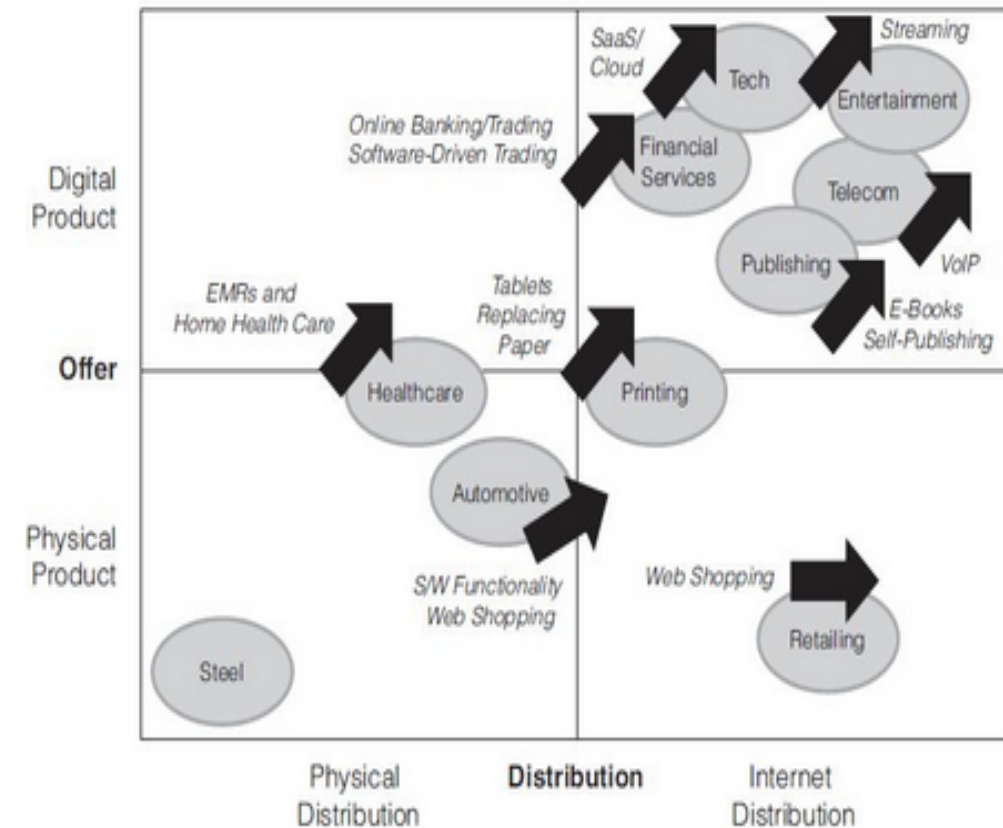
SaaS/
Cloud
Tech
Streaming
Entertainment
Online Banking/Trading
Software-Driven Trading
Financial Services
Digital Product
Telecom
Publishing
VoIP
EMRs and Home Health Care
Tablets Replacing Paper
E-Books
Self-Publishing
Offer
Healthcare
Printing
Automotive
Physical Product
S/W Functionality
Web Shopping
Web Shopping
Retailing
Steel
Physical Distribution
Distribution
Internet Distribution